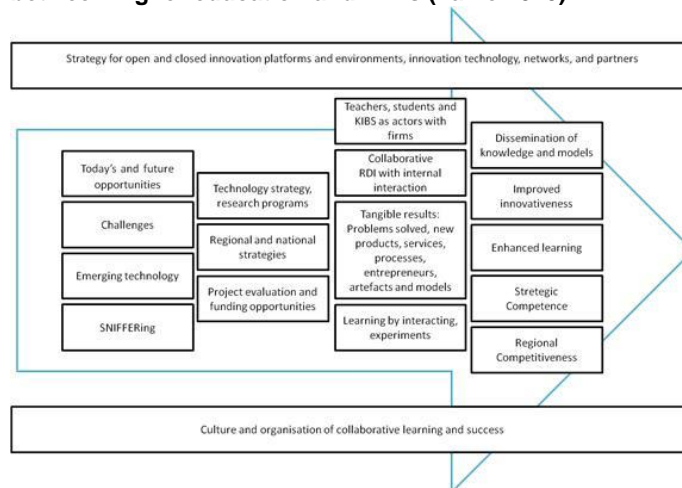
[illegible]

Strategy for open and closed innovation platforms and environments, innovation technology, networks, and partners

Today's and future opportunities

Challenges

Emerging technology

SNIFFERing

Technology strategy, research programs

Regional and national strategies

Project evaluation and funding opportunities

Teachers, students and KIBS as actors with firms

Collaborative RDI with internal interaction

Tangible results: Problems solved, new products, services, processes, entrepreneurs, artefacts and models

Learning by interacting, experiments

Dissemination of knowledge and models

Improved innovativeness

Enhanced learning

Stretegic Competence

Regional Competitiveness

Culture and organisation of collaborative learning and success